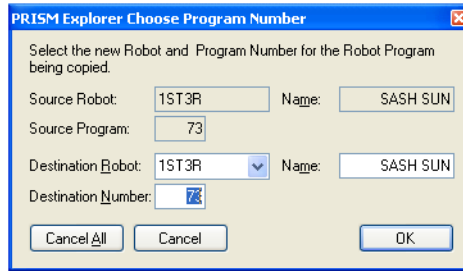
PRISM Explorer Choose Program Number

Select the new Robot and Program Number for the Robot Program being copied.

Source Robot: 1ST3R Name: SASH SUN

Source Program: 73

Destination Robot: 1ST3R Name: SASH SUN

Destination Number: 73

Cancel All Cancel OK